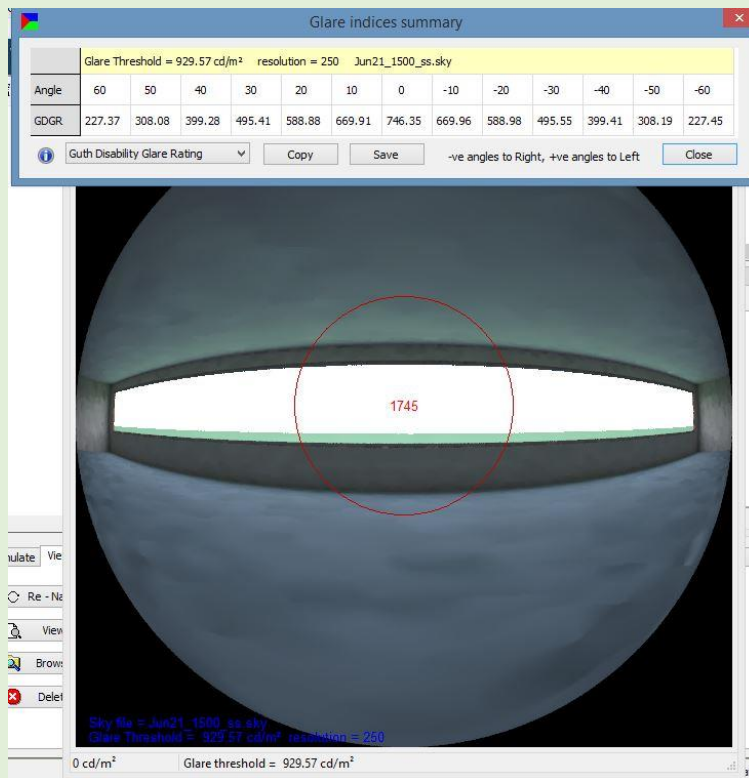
Glare indices summary

Glare Threshold = 929.57 cd/m² resolution = 250 Jun21_1500_ss.sky

| Angle | 60 | 50 | 40 | 30 | 20 | 10 | 0 | -10 | -20 | -30 | -40 | -50 | -60 |
|---|---|---|---|---|---|---|---|---|---|---|---|---|---|
| GDGR | 227.37 | 308.08 | 399.28 | 495.41 | 588.88 | 669.91 | 746.35 | 669.96 | 588.98 | 495.55 | 399.41 | 308.19 | 227.45 |

Guth Disability Glare Rating Copy Save -ve angles to Right, +ve angles to Left Close

1745

ulate Vie
Re - Na
View
Brows
Delet

Sky file = Jun21_1500_ss.sky
Glare Threshold = 929.57 cd/m² resolution = 250

0 cd/m² Glare threshold = 929.57 cd/m²